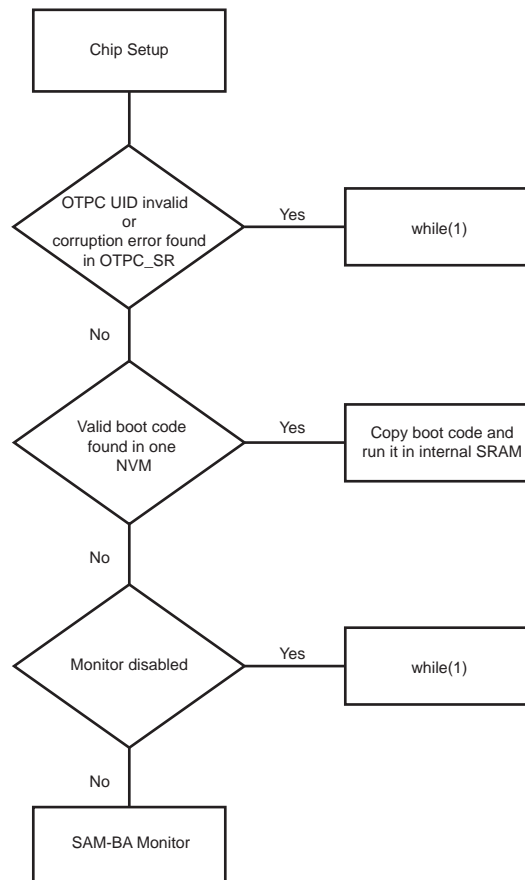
Chip Setup

OTPC UID invalid or corruption error found in OTPC_SR

Yes

while(1)

No

Valid boot code found in one NVM

Yes

Copy boot code and run it in internal SRAM

No

Monitor disabled

Yes

while(1)

No

SAM-BA Monitor